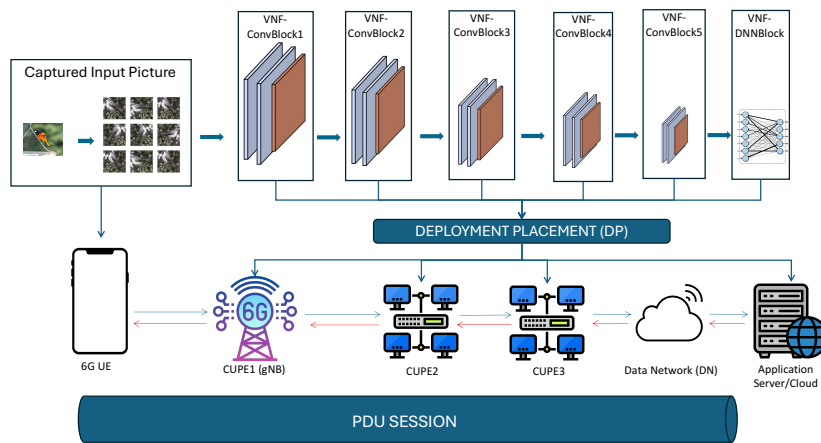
Captured Input Picture

VNF-ConvBlock1

VNF-ConvBlock2

VNF-ConvBlock3

VNF-ConvBlock4

VNF-ConvBlock5

VNF-DNNBlock

DEPLOYMENT PLACEMENT (DP)

6G

6G UE

CUPE1 (gNB)

CUPE2

CUPE3

Data Network (DN)

Application Server/Cloud

PDU SESSION